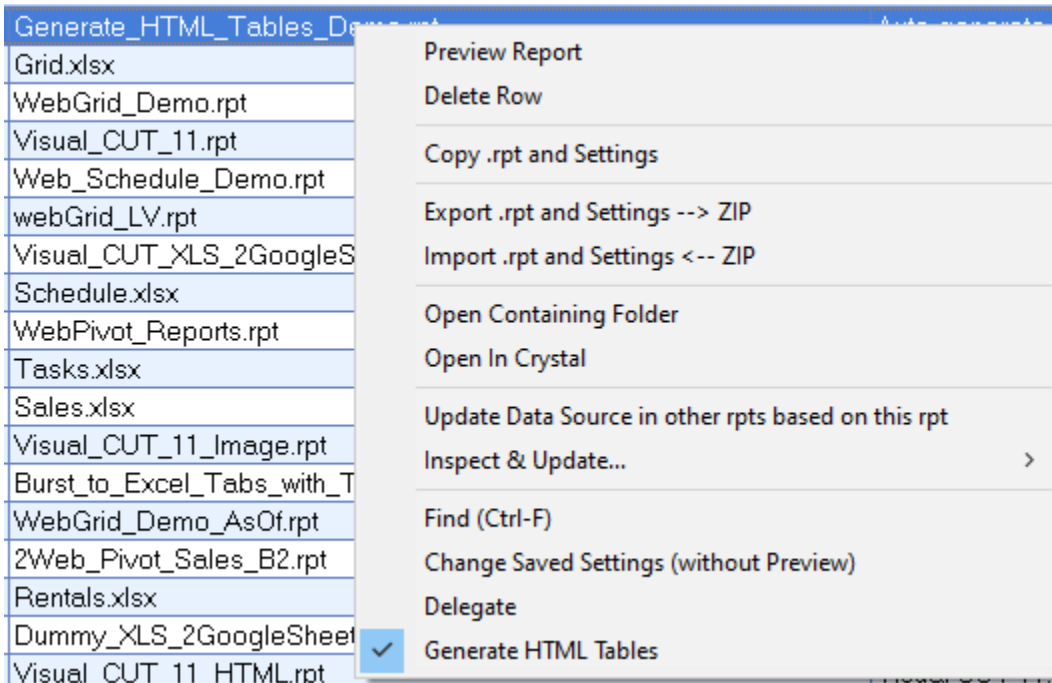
Generate_HTML_Tables_De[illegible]
Grid.xlsx
WebGrid_Demo.rpt
Visual_CUT_11.rpt
Web_Schedule_Demo.rpt
webGrid_LV.rpt
Visual_CUT_XLS_2GoogleS
Schedule.xlsx
WebPivot_Reports.rpt
Tasks.xlsx
Sales.xlsx
Visual_CUT_11_Image.rpt
Burst_to_Excel_Tabs_with_T
WebGrid_Demo_AsOf.rpt
2Web_Pivot_Sales_B2.rpt
Rentals.xlsx
Dummy_XLS_2GoogleSheet
Visual_CUT_11_HTML.rpt

Preview Report
Delete Row
Copy .rpt and Settings
Export .rpt and Settings --> ZIP
Import .rpt and Settings <-- ZIP
Open Containing Folder
Open In Crystal
Update Data Source in other rpts based on this rpt
Inspect & Update...
Find (Ctrl-F)
Change Saved Settings (without Preview)
Delegate
Generate HTML Tables